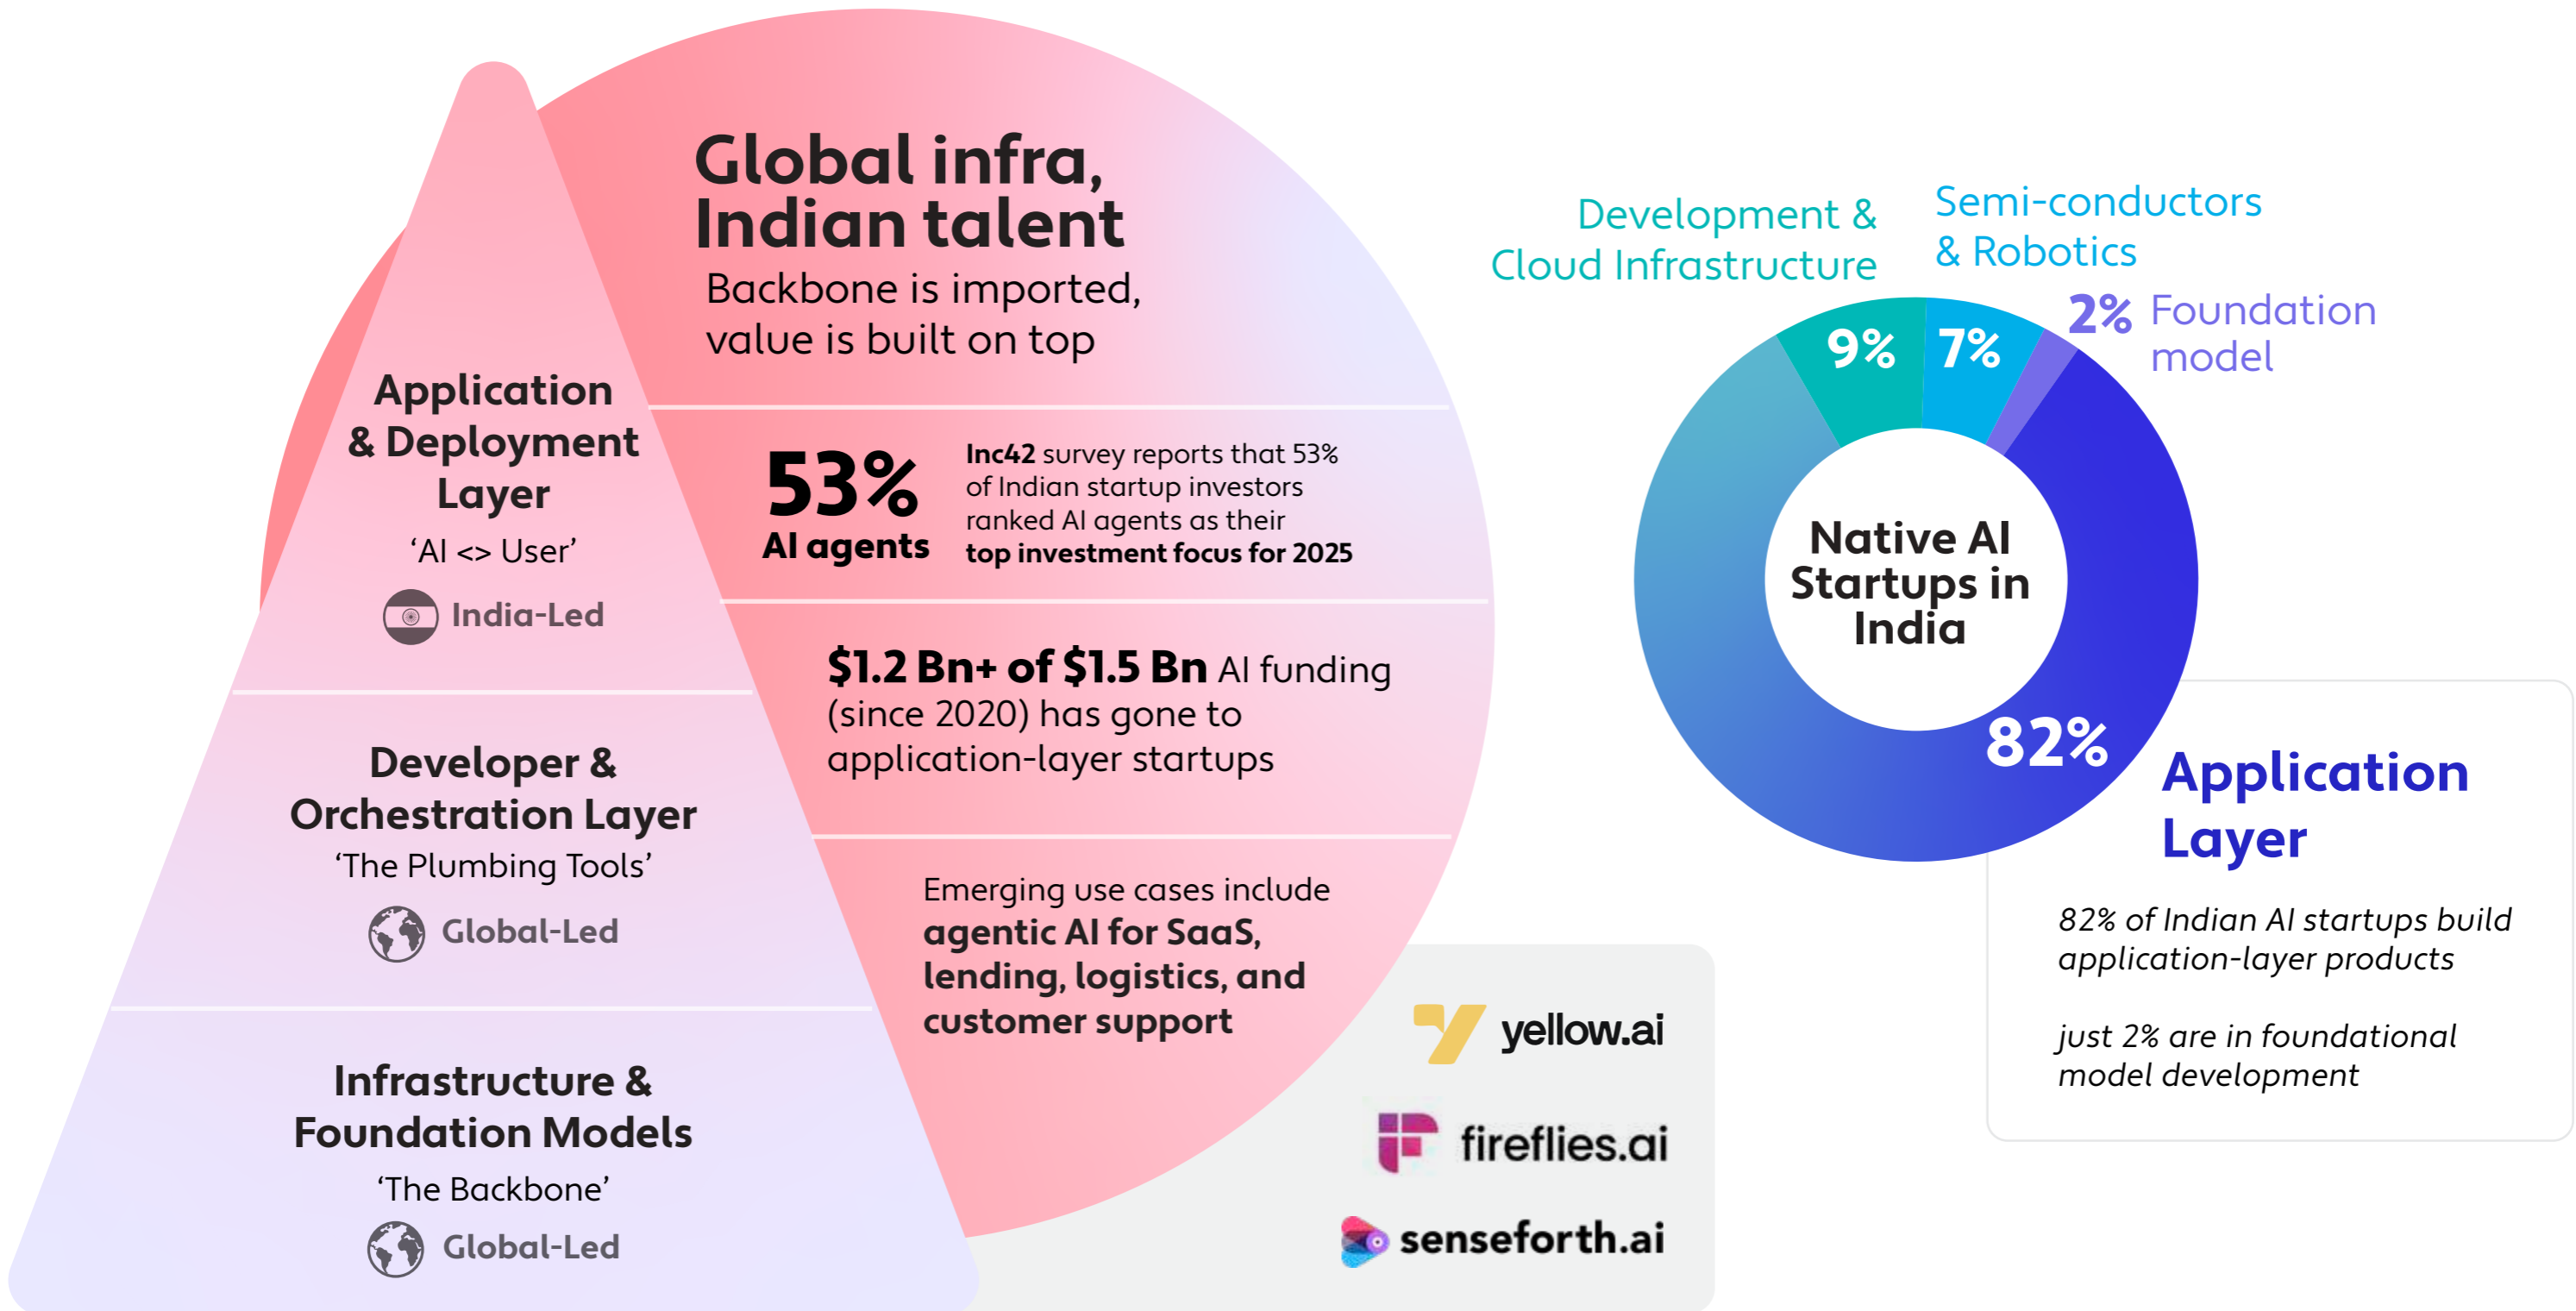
Global infra, Indian talent

Backbone is imported, value is built on top

Application & Deployment Layer
'AI <> User'
India-Led

53%
AI agents

Inc42 survey reports that 53% of Indian startup investors ranked AI agents as their top investment focus for 2025

$1.2 Bn+ of $1.5 Bn AI funding (since 2020) has gone to application-layer startups

Developer & Orchestration Layer
'The Plumbing Tools'
Global-Led

Emerging use cases include agentic AI for SaaS, lending, logistics, and customer support

Infrastructure & Foundation Models
'The Backbone'
Global-Led

yellow.ai
fireflies.ai
senseforth.ai

Development & Cloud Infrastructure
Semi-conductors & Robotics
2% Foundation model
9%
7%
Native AI Startups in India
82%

Application Layer

82% of Indian AI startups build application-layer products

just 2% are in foundational model development